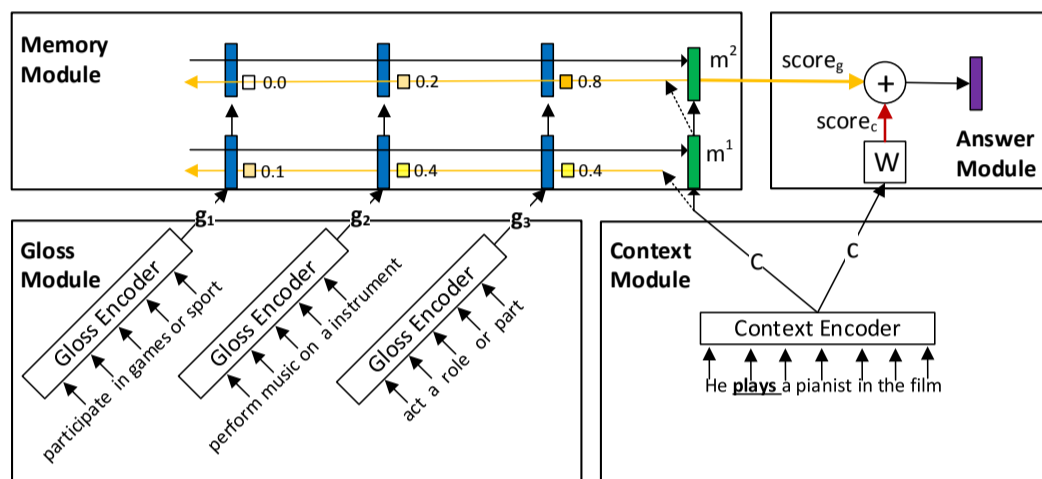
Memory Module

0.0
0.2
0.8
$m^2$
0.1
0.4
0.4
$m^1$

$score_g$
+
$score_c$
W
Answer Module

$g_1$
$g_2$
$g_3$

Gloss Module

Gloss Encoder
participate in games or sport

Gloss Encoder
perform music on a instrument

Gloss Encoder
act a role or part

Context Module

c
c

Context Encoder
He **plays** a pianist in the film